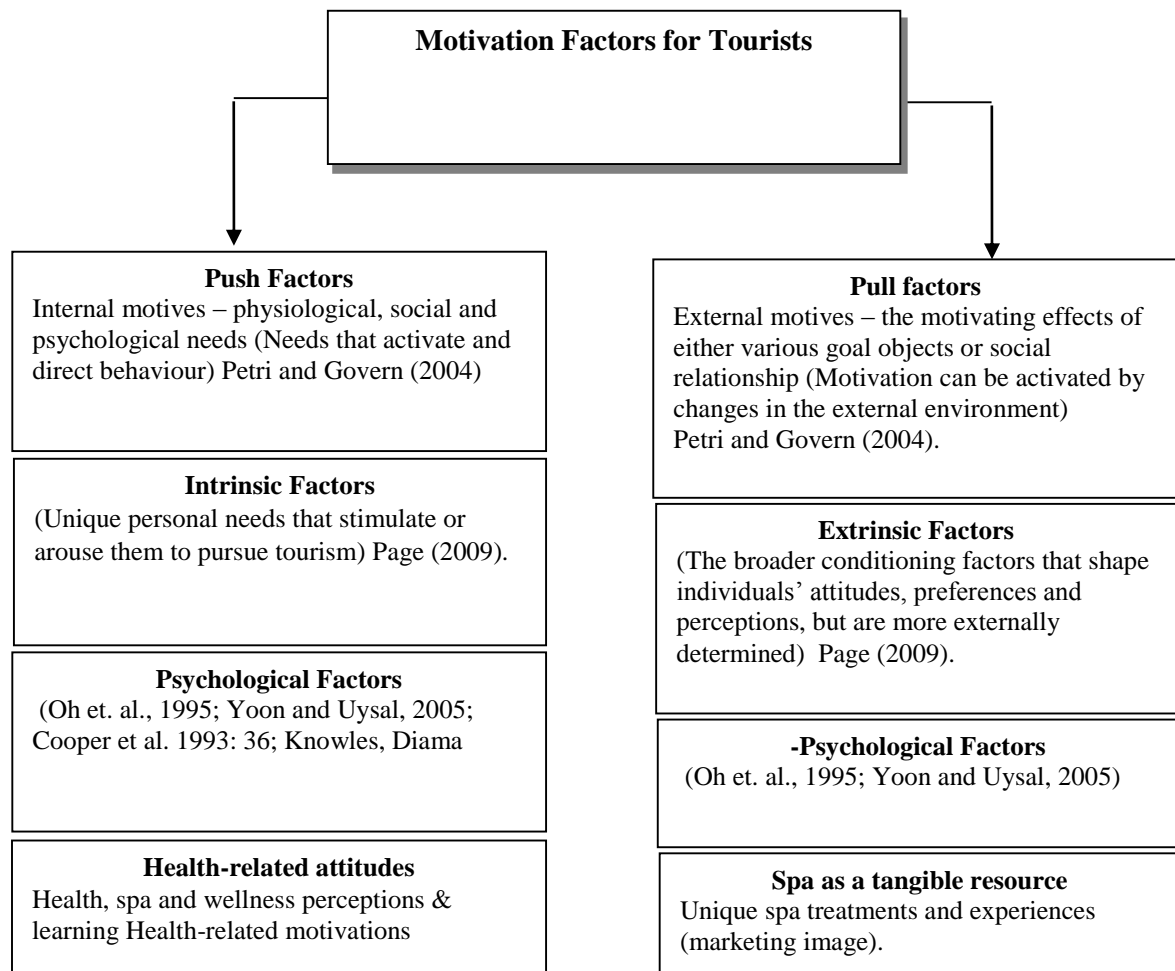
Motivation Factors for Tourists

Push Factors
Internal motives – physiological, social and psychological needs (Needs that activate and direct behaviour) Petri and Govern (2004)

Intrinsic Factors
(Unique personal needs that stimulate or arouse them to pursue tourism) Page (2009).

Psychological Factors
(Oh et. al., 1995; Yoon and Uysal, 2005; Cooper et al. 1993: 36; Knowles, Diama

Health-related attitudes
Health, spa and wellness perceptions & learning Health-related motivations

Pull factors
External motives – the motivating effects of either various goal objects or social relationship (Motivation can be activated by changes in the external environment) Petri and Govern (2004).

Extrinsic Factors
(The broader conditioning factors that shape individuals' attitudes, preferences and perceptions, but are more externally determined) Page (2009).

-Psychological Factors
(Oh et. al., 1995; Yoon and Uysal, 2005)

Spa as a tangible resource
Unique spa treatments and experiences (marketing image).